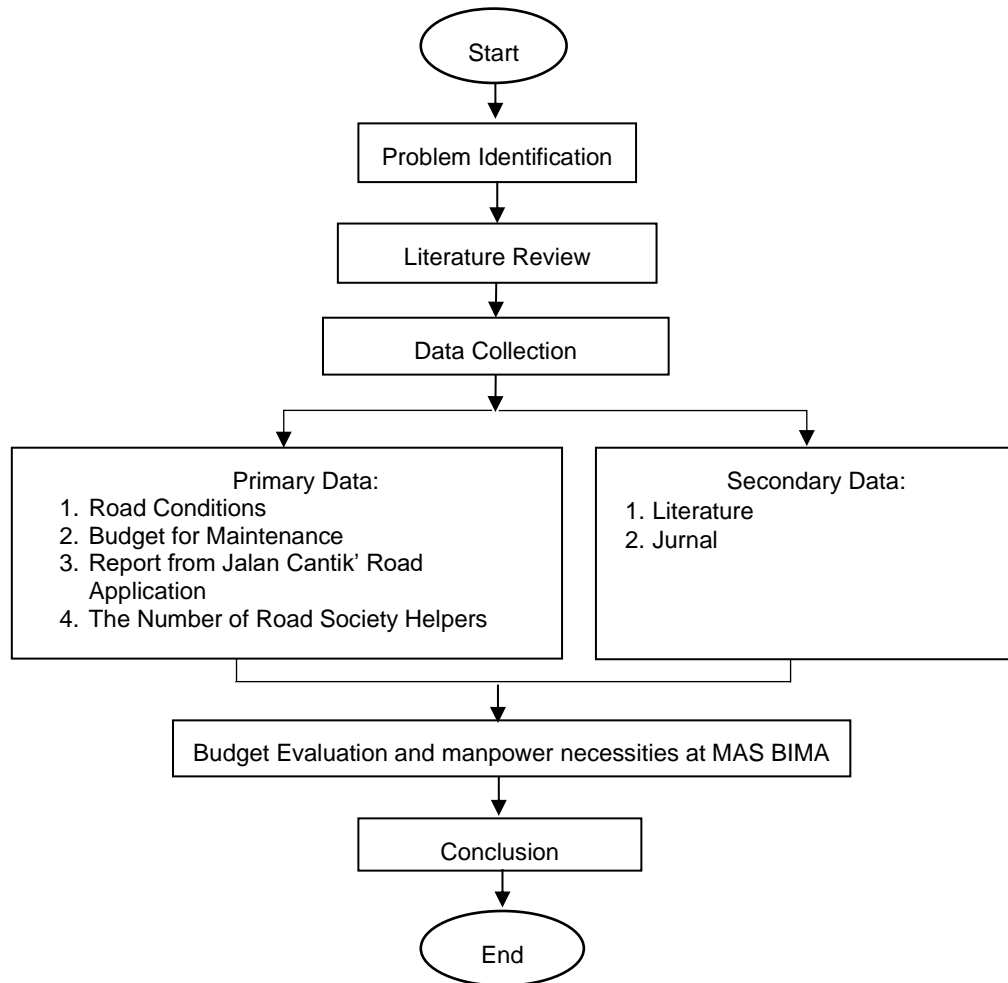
Start

Problem Identification

Literature Review

Data Collection

Primary Data:
1. Road Conditions
2. Budget for Maintenance
3. Report from Jalan Cantik' Road Application
4. The Number of Road Society Helpers

Secondary Data:
1. Literature
2. Jurnal

Budget Evaluation and manpower necessities at MAS BIMA

Conclusion

End